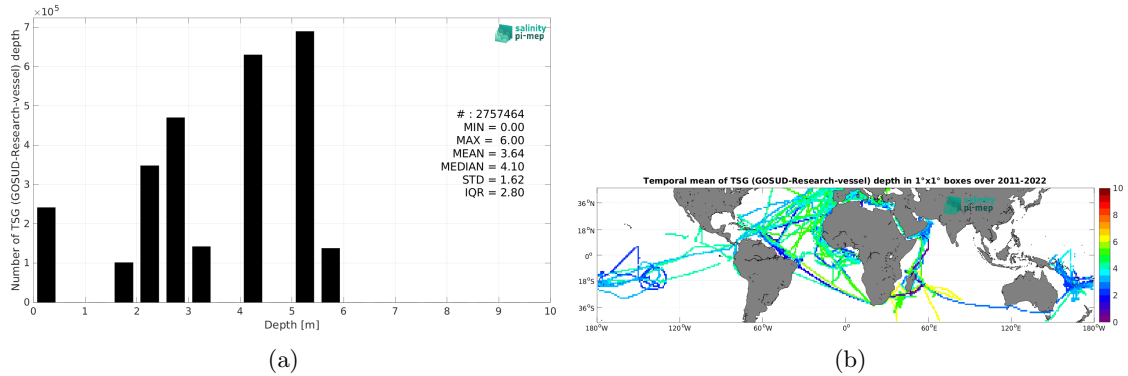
$\times 10^5$

salinity pi-mep

Number of TSG (GOSUD-Research-vessel) depth

7
6
5
4
3
2
1
0

# : 2757464
MIN = 0.00
MAX = 6.00
MEAN = 3.64
MEDIAN = 4.10
STD = 1.62
IQR = 2.80

0 1 2 3 4 5 6 7 8 9 10

Depth [m]

(a)

Temporal mean of TSG (GOSUD-Research-vessel) depth in 1°x1° boxes over 2011-2022

salinity pi-mep

36°N
18°N
0°
18°S
36°S

180°W 120°W 60°W 0° 60°E 120°E 180°W

10
8
6
4
2
0

(b)